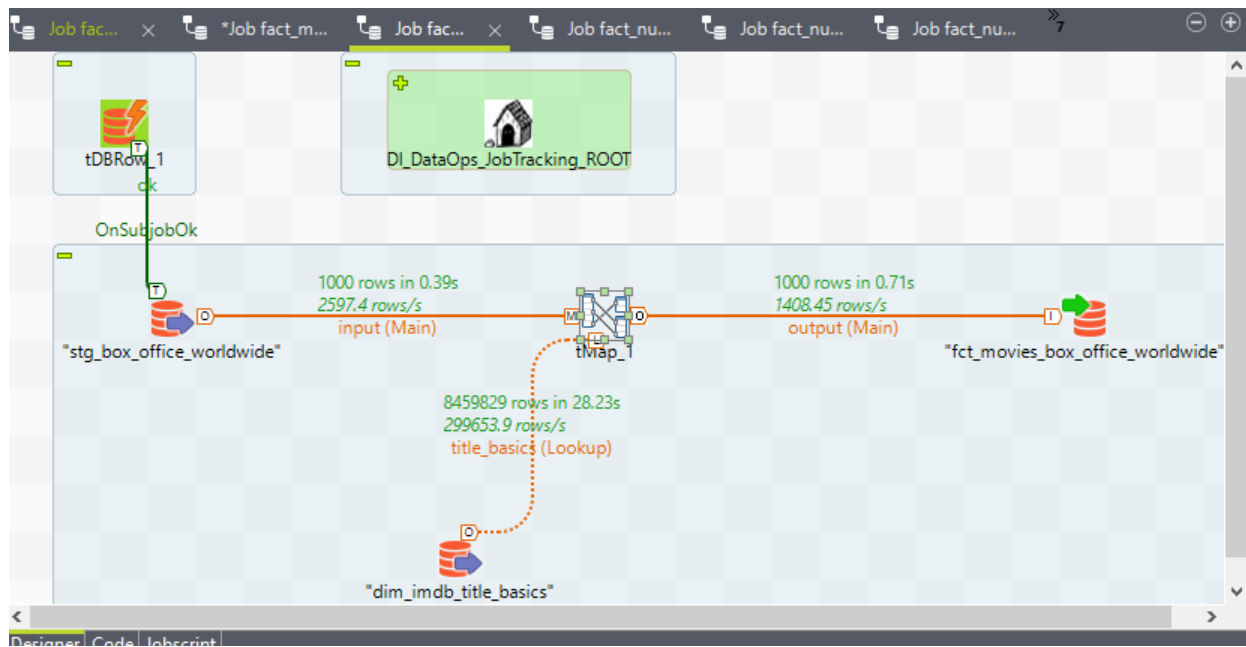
Job fac... × *Job fact_m... Job fac... × Job fact_nu... Job fact_nu... Job fact_nu... »7

tDBRow_1
ok

DI_DataOps_JobTracking_ROOT

OnSubjobOk

1000 rows in 0.39s
2597.4 rows/s
input (Main)

1000 rows in 0.71s
1408.45 rows/s
output (Main)

"stg_box_office_worldwide"

tMap_1

"fct_movies_box_office_worldwide"

8459829 rows in 28.23s
299653.9 rows/s
title_basics (Lookup)

"dim_imdb_title_basics"

Designer Code Jobscript